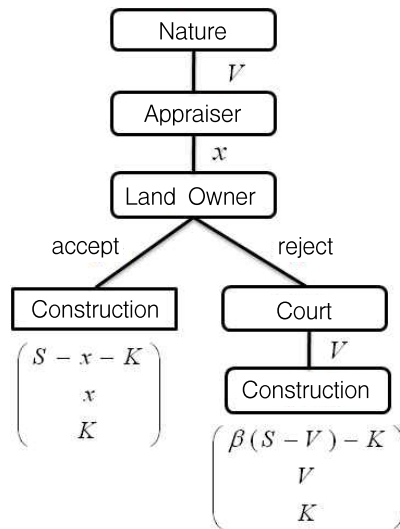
Nature

$V$

Appraiser

$x$

Land Owner

accept

reject

Construction

$\begin{pmatrix} S - x - K \\ x \\ K \end{pmatrix}$

Court

$V$

Construction

$\begin{pmatrix} \beta(S - V) - K \\ V \\ K \end{pmatrix}$